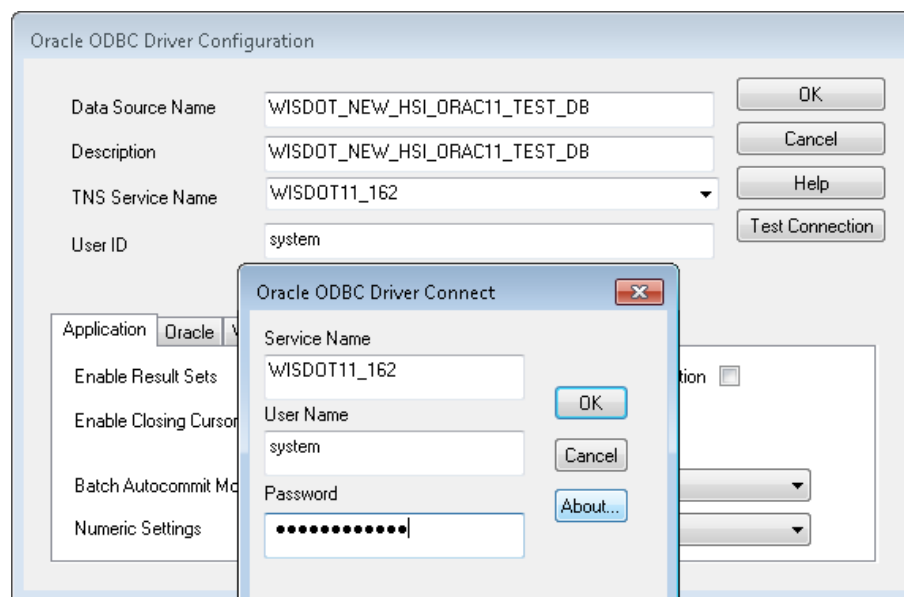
Oracle ODBC Driver Configuration

Data Source Name WISDOT_NEW_HSI_ORAC11_TEST_DB

Description WISDOT_NEW_HSI_ORAC11_TEST_DB

TNS Service Name WISDOT11_162

User ID system

OK

Cancel

Help

Test Connection

Application Oracle W

Enable Result Sets

Enable Closing Cursor

Batch Autocommit Mo

Numeric Settings

tion

Oracle ODBC Driver Connect

Service Name

WISDOT11_162

User Name

system

Password

●●●●●●●●●●●●

OK

Cancel

About...